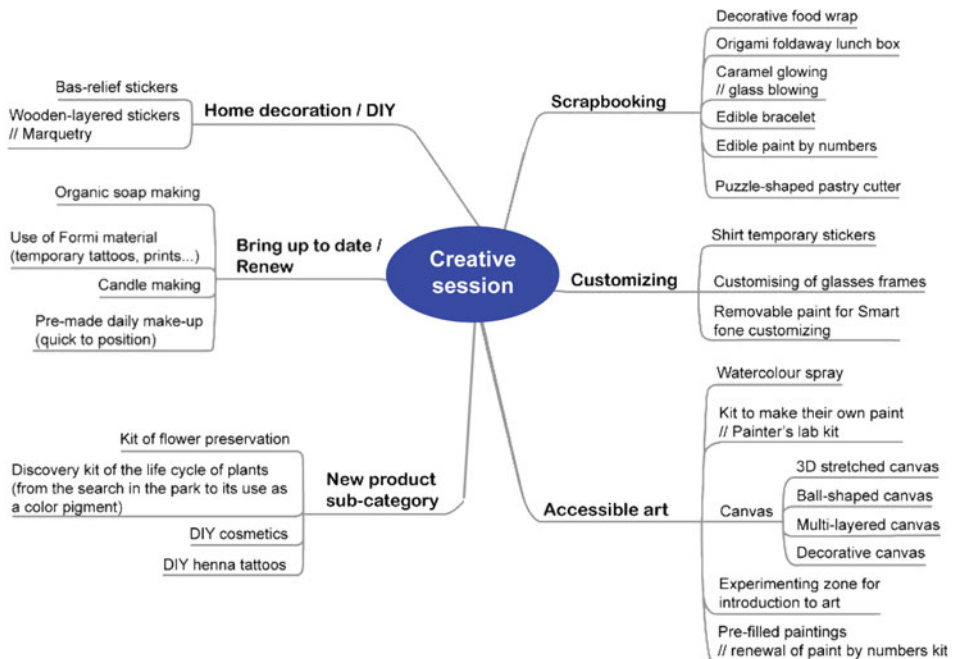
Creative session

Home decoration / DIY
Bas-relief stickers
Wooden-layered stickers // Marquetry

Bring up to date / Renew
Organic soap making
Use of Formi material (temporary tattoos, prints...)
Candle making
Pre-made daily make-up (quick to position)

New product sub-category
Kit of flower preservation
Discovery kit of the life cycle of plants (from the search in the park to its use as a color pigment)
DIY cosmetics
DIY henna tattoos

Scrapbooking
Decorative food wrap
Origami foldaway lunch box
Caramel glowing // glass blowing
Edible bracelet
Edible paint by numbers
Puzzle-shaped pastry cutter

Customizing
Shirt temporary stickers
Customising of glasses frames
Removable paint for Smart fone customizing

Accessible art
Watercolour spray
Kit to make their own paint // Painter's lab kit
Canvas
3D stretched canvas
Ball-shaped canvas
Multi-layered canvas
Decorative canvas
Experimenting zone for introduction to art
Pre-filled paintings // renewal of paint by numbers kit